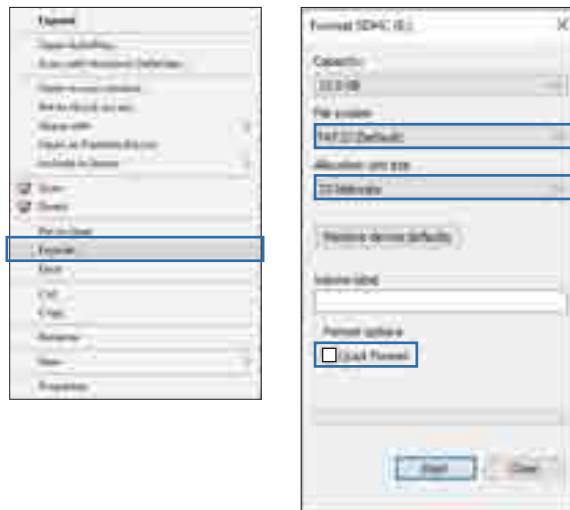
Expand
Open AutoPlay...
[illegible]
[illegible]
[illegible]
Share with
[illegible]
Include in library
Scan
Shred
Pin to Start
Format...
Eject
Cut
Copy
Rename
New
Properties

Format SDHC (E:)
Capacity:
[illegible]
File system
FAT32 (Default)
Allocation unit size
32 kilobytes
Restore device defaults
Volume label
Format options
Quick Format
Start
Close